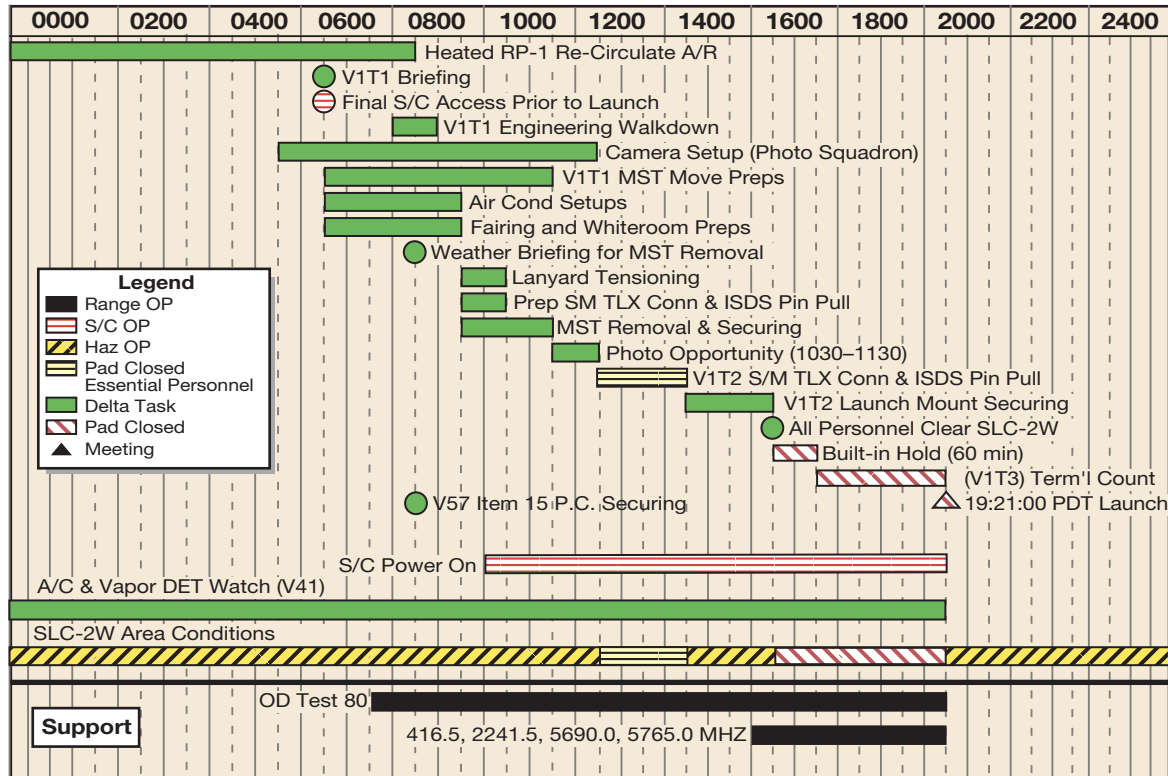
0000 0200 0400 0600 0800 1000 1200 1400 1600 1800 2000 2200 2400

Heated RP-1 Re-Circulate A/R
V1T1 Briefing
Final S/C Access Prior to Launch
V1T1 Engineering Walkdown
Camera Setup (Photo Squadron)
V1T1 MST Move Preps
Air Cond Setups
Fairing and Whiteroom Preps
Weather Briefing for MST Removal
Lanyard Tensioning
Prep SM TLX Conn & ISDS Pin Pull
MST Removal & Securing
Photo Opportunity (1030–1130)
V1T2 S/M TLX Conn & ISDS Pin Pull
V1T2 Launch Mount Securing
All Personnel Clear SLC-2W
Built-in Hold (60 min)
(V1T3) Term'l Count
19:21:00 PDT Launch
V57 Item 15 P.C. Securing

Legend
Range OP
S/C OP
Haz OP
Pad Closed Essential Personnel
Delta Task
Pad Closed
Meeting

S/C Power On
A/C & Vapor DET Watch (V41)
SLC-2W Area Conditions

Support
OD Test 80
416.5, 2241.5, 5690.0, 5765.0 MHZ